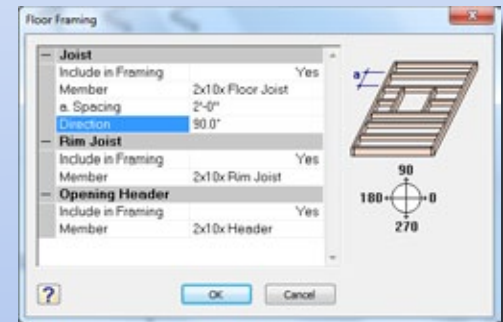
Floor Framing

| | |
|---|---|
| − Joist | |
| Include in Framing | Yes |
| Member | 2x10x Floor Joist |
| a. Spacing | 2'-0" |
| Direction | 90.0° |
| − Rim Joist | |
| Include in Framing | Yes |
| Member | 2x10x Rim Joist |
| − Opening Header | |
| Include in Framing | Yes |
| Member | 2x10x Header |

a

90
180
0
270

?

OK

Cancel